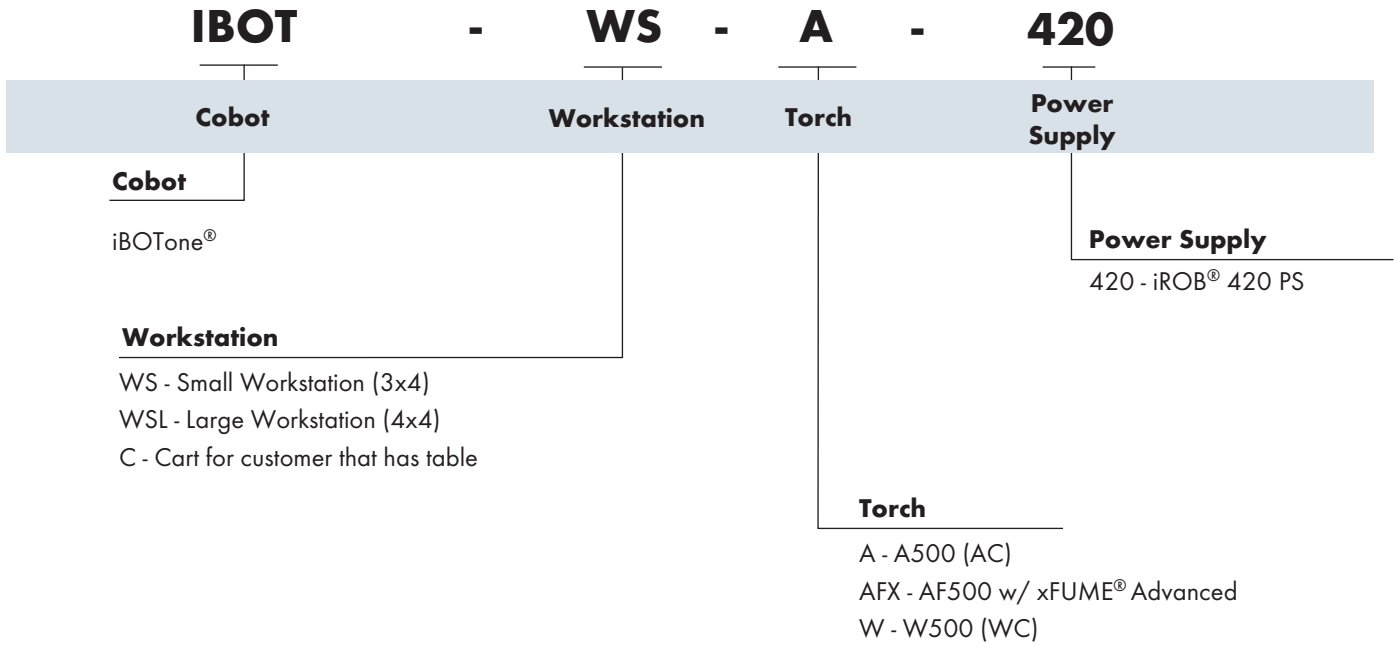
IBOT - WS - A - 420

Cobot

Workstation

Torch

Power Supply

Cobot

iBOTone®

Power Supply

420 - iROB® 420 PS

Workstation

WS - Small Workstation (3x4)
WSL - Large Workstation (4x4)
C - Cart for customer that has table

Torch

A - A500 (AC)
AFX - AF500 w/ xFUME® Advanced
W - W500 (WC)